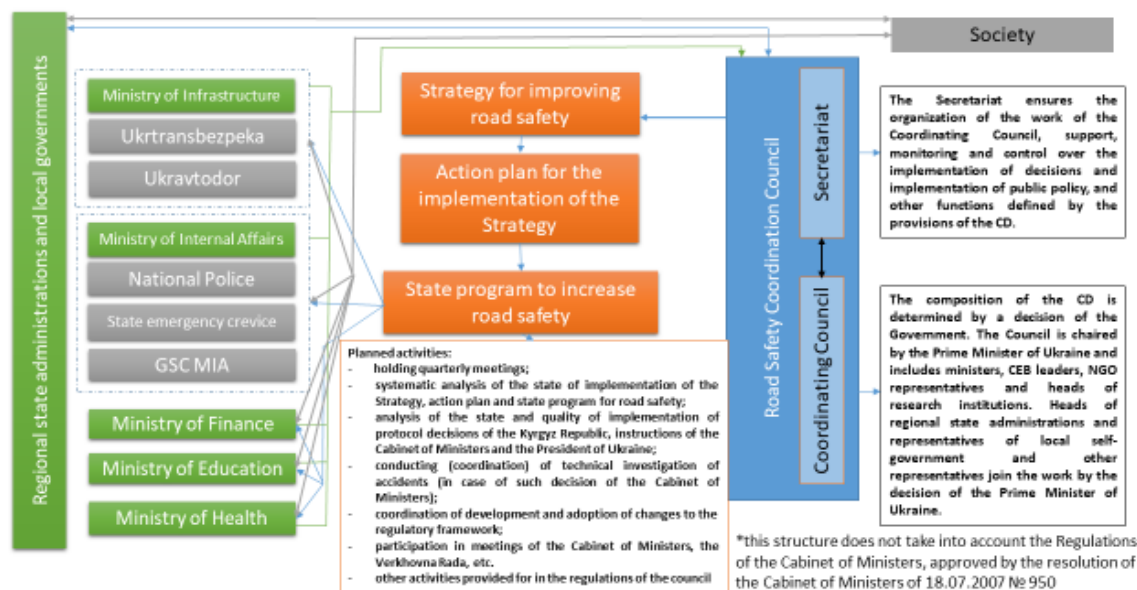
Regional state administrations and local governments

Society

Ministry of Infrastructure

Ukrtransbezpeka

Ukravtodor

Ministry of Internal Affairs

National Police

State emergency crevice

GSC MIA

Ministry of Finance

Ministry of Education

Ministry of Health

Strategy for improving road safety

Action plan for the implementation of the Strategy

State program to increase road safety

Planned activities:
- holding quarterly meetings;
- systematic analysis of the state of implementation of the Strategy, action plan and state program for road safety;
- analysis of the state and quality of implementation of protocol decisions of the Kyrgyz Republic, instructions of the Cabinet of Ministers and the President of Ukraine;
- conducting (coordination) of technical investigation of accidents (in case of such decision of the Cabinet of Ministers);
- coordination of development and adoption of changes to the regulatory framework;
- participation in meetings of the Cabinet of Ministers, the Verkhovna Rada, etc.
- other activities provided for in the regulations of the council

Road Safety Coordination Council

Secretariat

Coordinating Council

The Secretariat ensures the organization of the work of the Coordinating Council, support, monitoring and control over the implementation of decisions and implementation of public policy, and other functions defined by the provisions of the CD.

The composition of the CD is determined by a decision of the Government. The Council is chaired by the Prime Minister of Ukraine and includes ministers, CEB leaders, NGO representatives and heads of research institutions. Heads of regional state administrations and representatives of local self-government and other representatives join the work by the decision of the Prime Minister of Ukraine.

*this structure does not take into account the Regulations of the Cabinet of Ministers, approved by the resolution of the Cabinet of Ministers of 18.07.2007 № 950